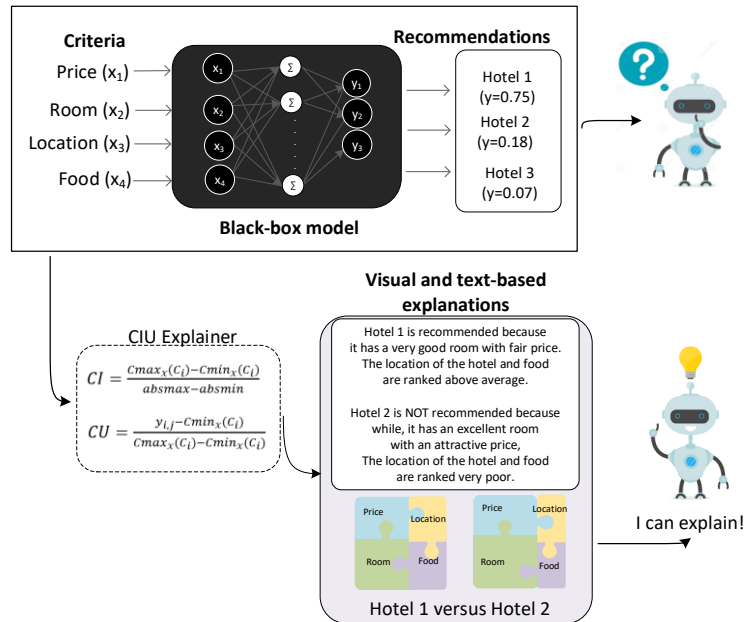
Criteria

Price ($x_1$)

Room ($x_2$)

Location ($x_3$)

Food ($x_4$)

$x_1$ $x_2$ $x_3$ $x_4$

$\Sigma$ $\Sigma$ $\Sigma$

$y_1$ $y_2$ $y_3$

Black-box model

Recommendations

Hotel 1 (y=0.75)

Hotel 2 (y=0.18)

Hotel 3 (y=0.07)

?

CIU Explainer

$CI = \frac{Cmax_x(C_i) - Cmin_x(C_i)}{absmax - absmin}$

$CU = \frac{y_{i,j} - Cmin_x(C_i)}{Cmax_x(C_i) - Cmin_x(C_i)}$

Visual and text-based explanations

Hotel 1 is recommended because it has a very good room with fair price. The location of the hotel and food are ranked above average.

Hotel 2 is NOT recommended because while, it has an excellent room with an attractive price, The location of the hotel and food are ranked very poor.

Price Location Room Food

Price Location Room Food

Hotel 1 versus Hotel 2

I can explain!